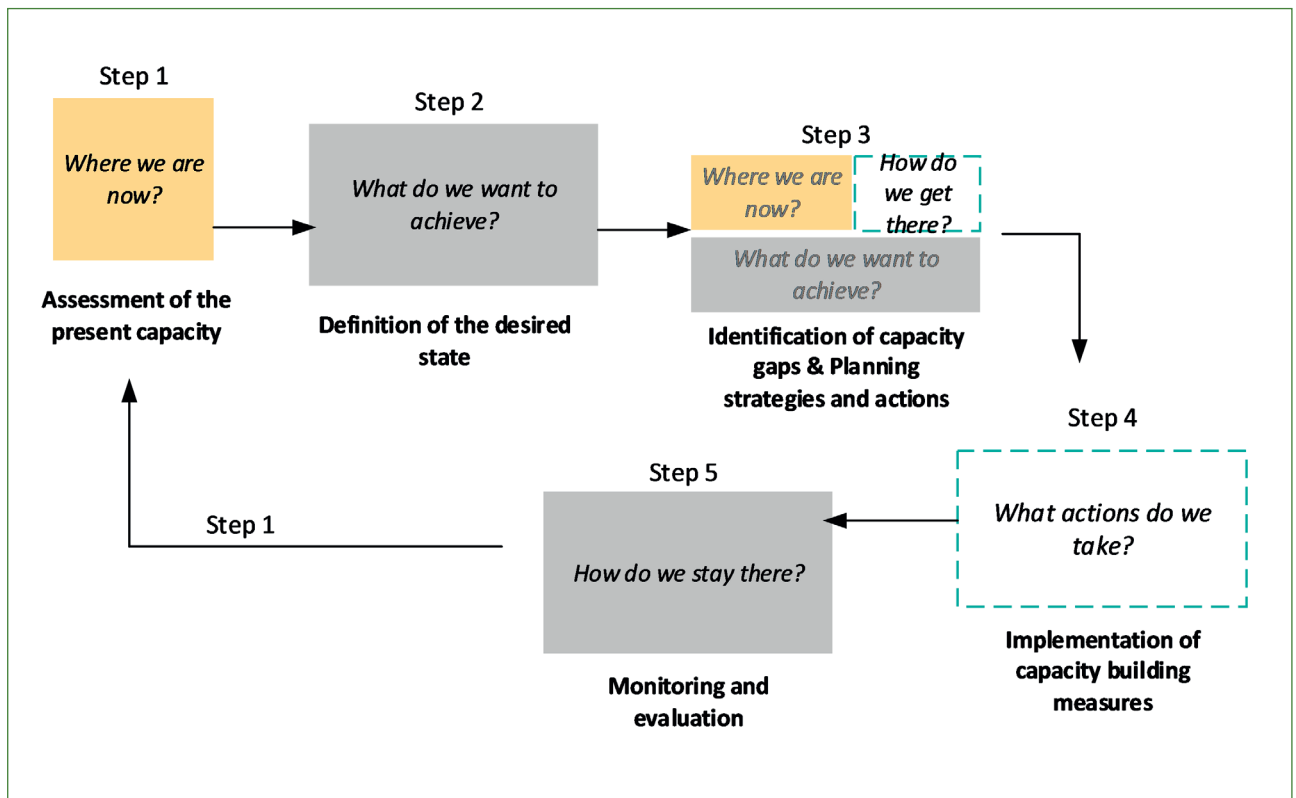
Step 1

Where we are now?

Assessment of the present capacity

Step 2

What do we want to achieve?

Definition of the desired state

Step 3

Where we are now?

How do we get there?

What do we want to achieve?

Identification of capacity gaps & Planning strategies and actions

Step 4

What actions do we take?

Implementation of capacity building measures

Step 5

How do we stay there?

Monitoring and evaluation

Step 1